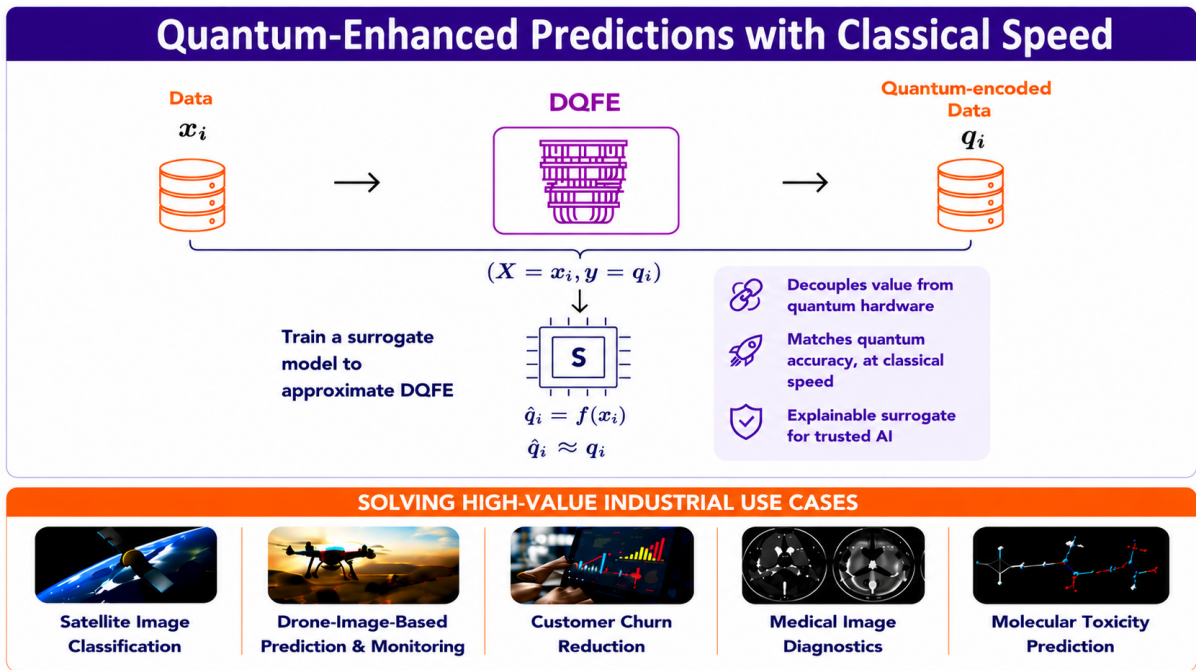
Quantum-Enhanced Predictions with Classical Speed

Data
$x_i$

DQFE

Quantum-encoded Data
$q_i$

$(X = x_i, y = q_i)$

Train a surrogate model to approximate DQFE

S

$\hat{q}_i = f(x_i)$
$\hat{q}_i \approx q_i$

Decouples value from quantum hardware

Matches quantum accuracy, at classical speed

Explainable surrogate for trusted AI

SOLVING HIGH-VALUE INDUSTRIAL USE CASES

Satellite Image Classification

Drone-Image-Based Prediction & Monitoring

Customer Churn Reduction

Medical Image Diagnostics

Molecular Toxicity Prediction